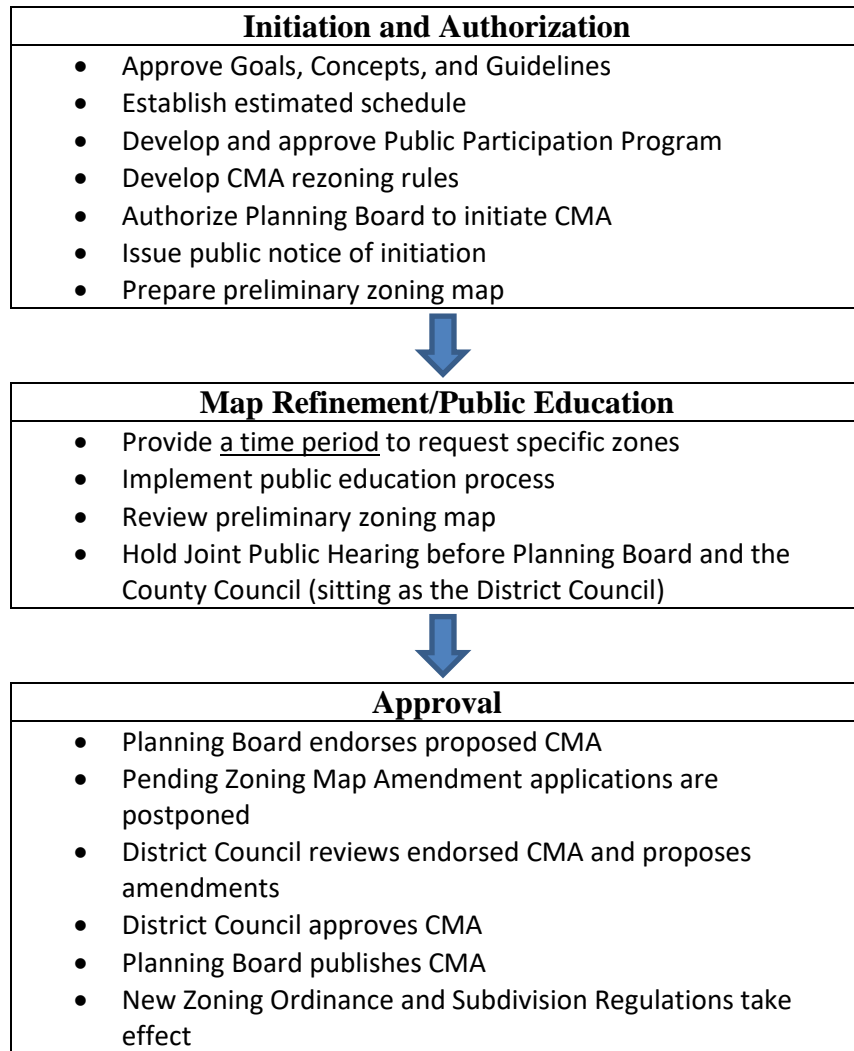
**Initiation and Authorization**

- Approve Goals, Concepts, and Guidelines
- Establish estimated schedule
- Develop and approve Public Participation Program
- Develop CMA rezoning rules
- Authorize Planning Board to initiate CMA
- Issue public notice of initiation
- Prepare preliminary zoning map

**Map Refinement/Public Education**

- Provide a time period to request specific zones
- Implement public education process
- Review preliminary zoning map
- Hold Joint Public Hearing before Planning Board and the County Council (sitting as the District Council)

**Approval**

- Planning Board endorses proposed CMA
- Pending Zoning Map Amendment applications are postponed
- District Council reviews endorsed CMA and proposes amendments
- District Council approves CMA
- Planning Board publishes CMA
- New Zoning Ordinance and Subdivision Regulations take effect